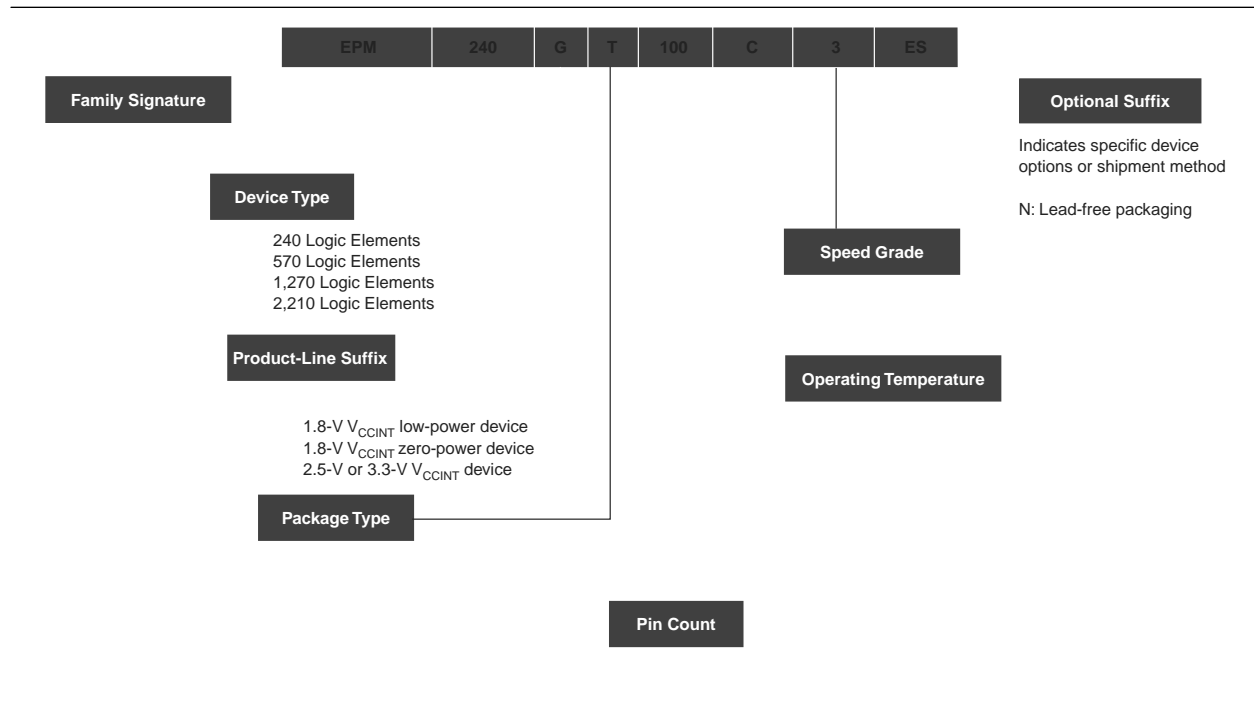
| EPM | 240 | G | T | 100 | C | 3 | ES |
|---|---|---|---|---|---|---|---|

Family Signature

Optional Suffix

Indicates specific device options or shipment method

N: Lead-free packaging

Device Type

240 Logic Elements
570 Logic Elements
1,270 Logic Elements
2,210 Logic Elements

Speed Grade

Product-Line Suffix

Operating Temperature

1.8-V $V_{CCINT}$ low-power device
1.8-V $V_{CCINT}$ zero-power device
2.5-V or 3.3-V $V_{CCINT}$ device

Package Type

Pin Count